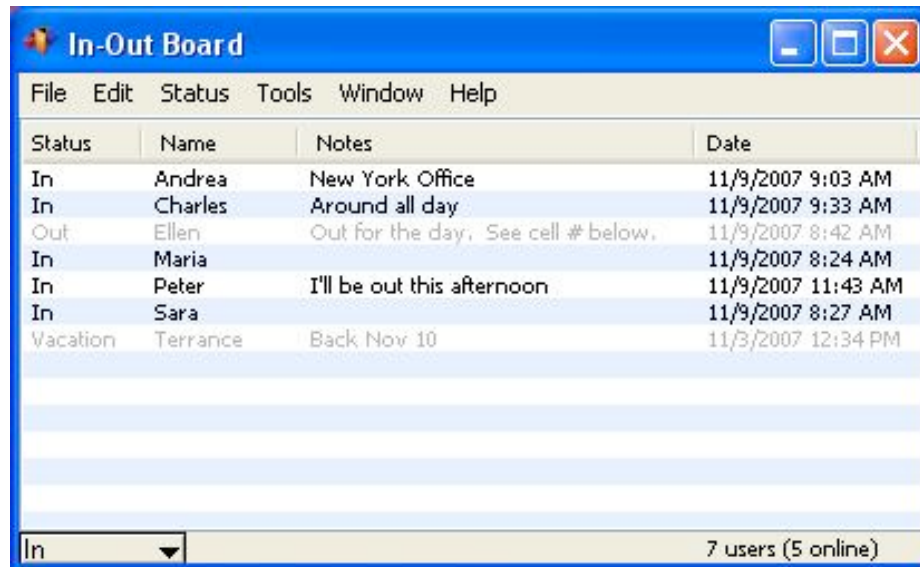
In-Out Board

File Edit Status Tools Window Help

| Status | Name | Notes | Date |
|---|---|---|---|
| In | Andrea | New York Office | 11/9/2007 9:03 AM |
| In | Charles | Around all day | 11/9/2007 9:33 AM |
| Out | Ellen | Out for the day. See cell # below. | 11/9/2007 8:42 AM |
| In | Maria | | 11/9/2007 8:24 AM |
| In | Peter | I'll be out this afternoon | 11/9/2007 11:43 AM |
| In | Sara | | 11/9/2007 8:27 AM |
| Vacation | Terrance | Back Nov 10 | 11/3/2007 12:34 PM |

In

7 users (5 online)